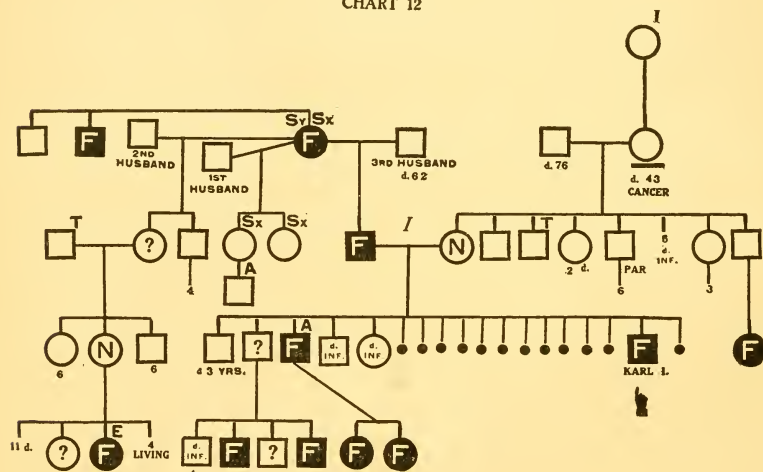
CHART 12

I

Sy Sx

F

2ND HUSBAND

1ST HUSBAND

F

3RD HUSBAND d. 62

d. 76

d. 43 CANCER

T

?

Sx

Sx

A

4

F

I

N

T

2 d.

PAR

6

5 d. INF.

3

N

6

6

d 3 YRS.

?

A F

d. INF.

d. INF

F

KARL 1.

F

11 d.

?

E F

4 LIVING

d. INF.

F

?

F

F

F